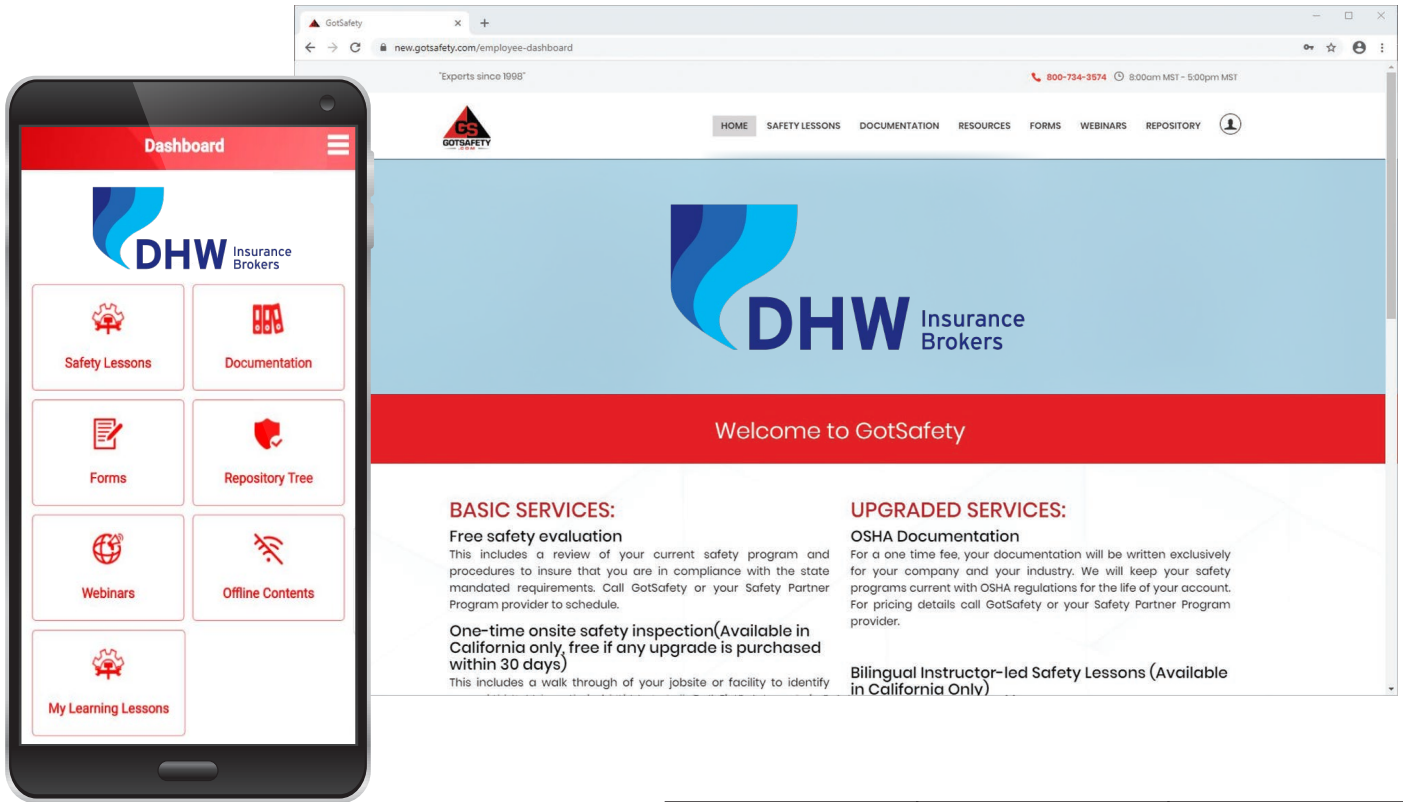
Dashboard

DHW Insurance Brokers

Safety Lessons

Documentation

Forms

Repository Tree

Webinars

Offline Contents

My Learning Lessons

GotSafety

new.gotsafety.com/employee-dashboard

"Experts since 1998"

800-734-3574 8:00am MST - 5:00pm MST

GS GOTSAFETY

HOME SAFETY LESSONS DOCUMENTATION RESOURCES FORMS WEBINARS REPOSITORY

DHW Insurance Brokers

Welcome to GotSafety

BASIC SERVICES:

Free safety evaluation

This includes a review of your current safety program and procedures to insure that you are in compliance with the state mandated requirements. Call GotSafety or your Safety Partner Program provider to schedule.

One-time onsite safety inspection(Available in California only, free if any upgrade is purchased within 30 days)

This includes a walk through of your jobsite or facility to identify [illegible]

UPGRADED SERVICES:

OSHA Documentation

For a one time fee, your documentation will be written exclusively for your company and your industry. We will keep your safety programs current with OSHA regulations for the life of your account. For pricing details call GotSafety or your Safety Partner Program provider.

Bilingual Instructor-led Safety Lessons (Available in California Only)